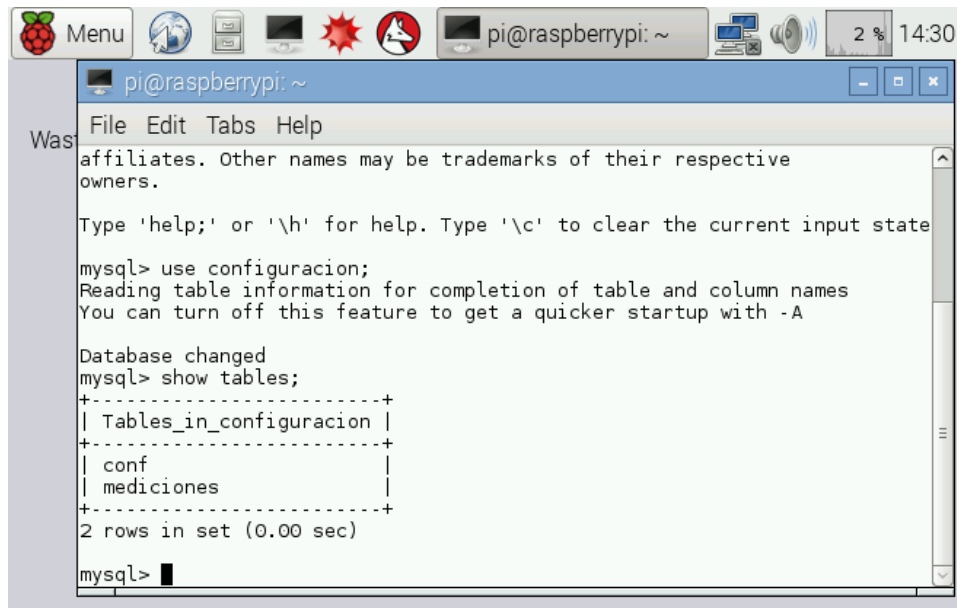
Menu pi@raspberrypi: ~ 2 % 14:30

pi@raspberrypi: ~

Wast

File Edit Tabs Help

affiliates. Other names may be trademarks of their respective owners.

Type 'help;' or '\h' for help. Type '\c' to clear the current input state

mysql> use configuracion;
Reading table information for completion of table and column names
You can turn off this feature to get a quicker startup with -A

Database changed
mysql> show tables;

| Tables_in_configuracion |
|---|
| conf |
| mediciones |

2 rows in set (0.00 sec)

mysql>